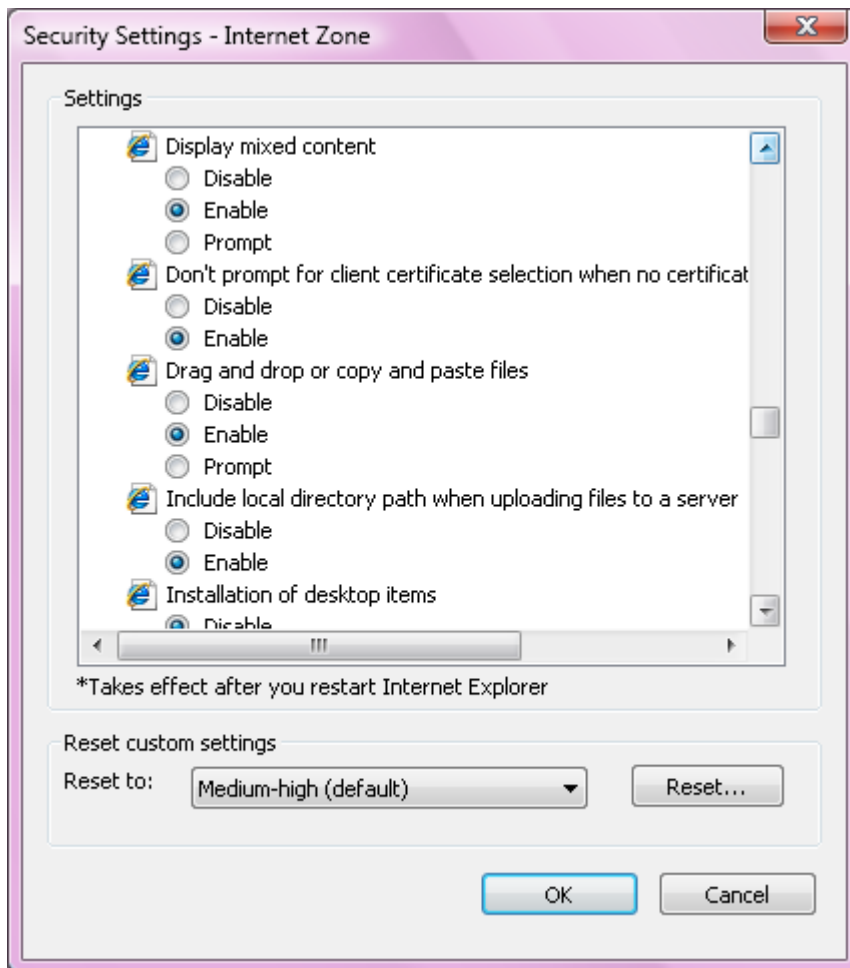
Security Settings - Internet Zone

Settings

Display mixed content
Disable
Enable
Prompt
Don't prompt for client certificate selection when no certificat
Disable
Enable
Drag and drop or copy and paste files
Disable
Enable
Prompt
Include local directory path when uploading files to a server
Disable
Enable
Installation of desktop items
Disable

*Takes effect after you restart Internet Explorer

Reset custom settings
Reset to: Medium-high (default) Reset...

OK Cancel